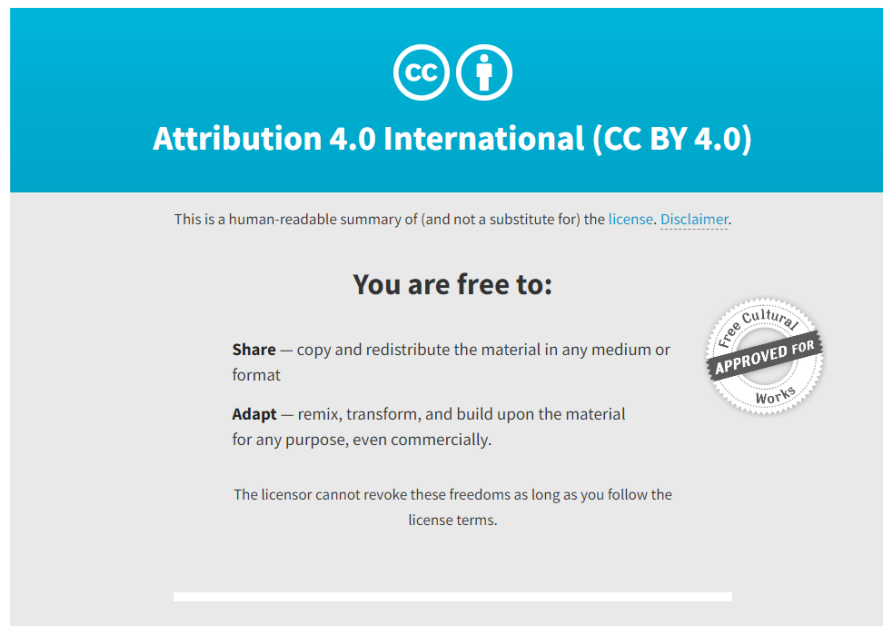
cc

Attribution 4.0 International (CC BY 4.0)

This is a human-readable summary of (and not a substitute for) the license. Disclaimer.

You are free to:

Share — copy and redistribute the material in any medium or format

Adapt — remix, transform, and build upon the material for any purpose, even commercially.

Free Cultural APPROVED FOR Works

The licensor cannot revoke these freedoms as long as you follow the license terms.